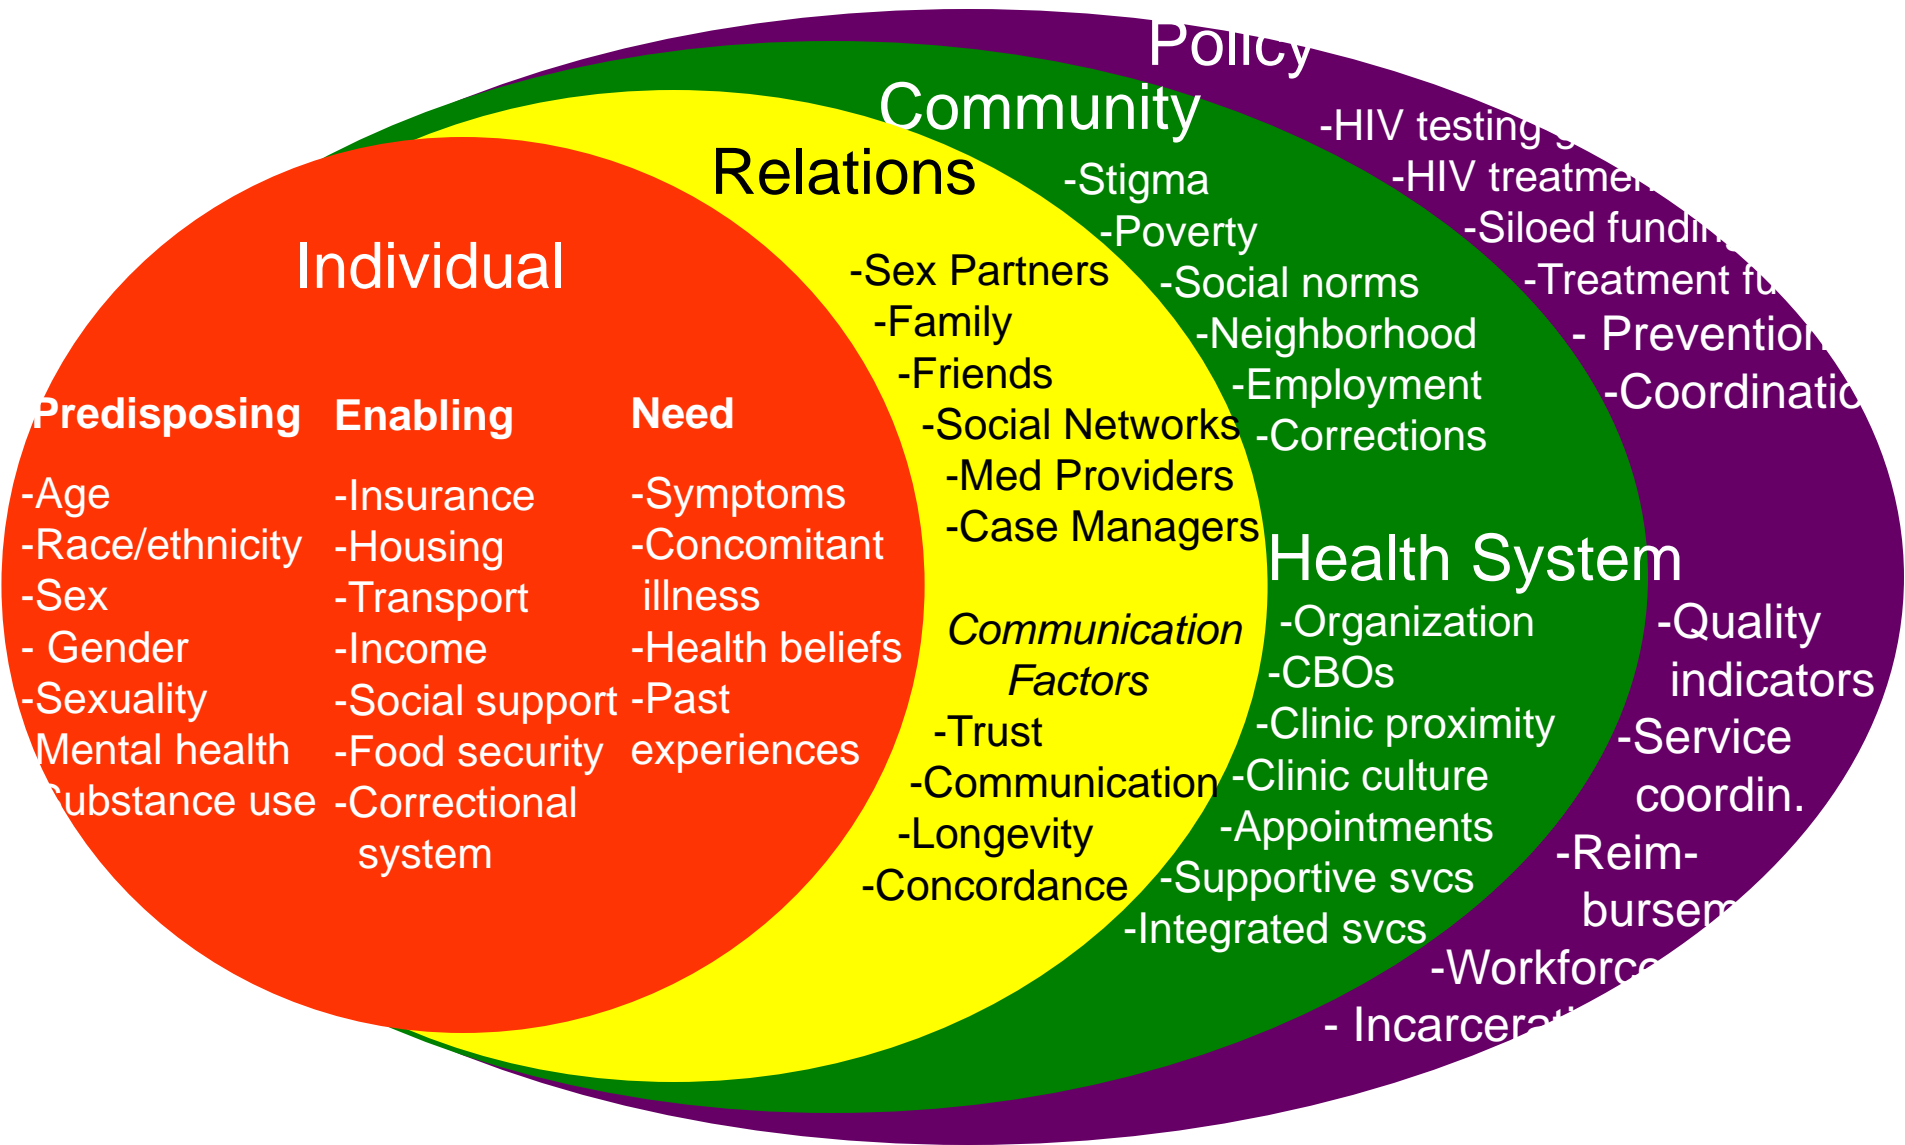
Policy

Community

Relations

Individual

Predisposing

-Age
-Race/ethnicity
-Sex
- Gender
-Sexuality
Mental health
Substance use

Enabling

-Insurance
-Housing
-Transport
-Income
-Social support
-Food security
-Correctional system

Need

-Symptoms
-Concomitant illness
-Health beliefs
-Past experiences

-Sex Partners
-Family
-Friends
-Social Networks
-Med Providers
-Case Managers

*Communication Factors*
-Trust
-Communication
-Longevity
-Concordance

-Stigma
-Poverty
-Social norms
-Neighborhood
-Employment
-Corrections

Health System
-Organization
-CBOs
-Clinic proximity
-Clinic culture
-Appointments
-Supportive svcs
-Integrated svcs

-HIV testing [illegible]
-HIV treatmen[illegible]
-Siloed fundin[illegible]
-Treatment fu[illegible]
- Prevention
-Coordinatio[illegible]
-Quality indicators
-Service coordin.
-Reim-bursem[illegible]
-Workforce
- Incarcerati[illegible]